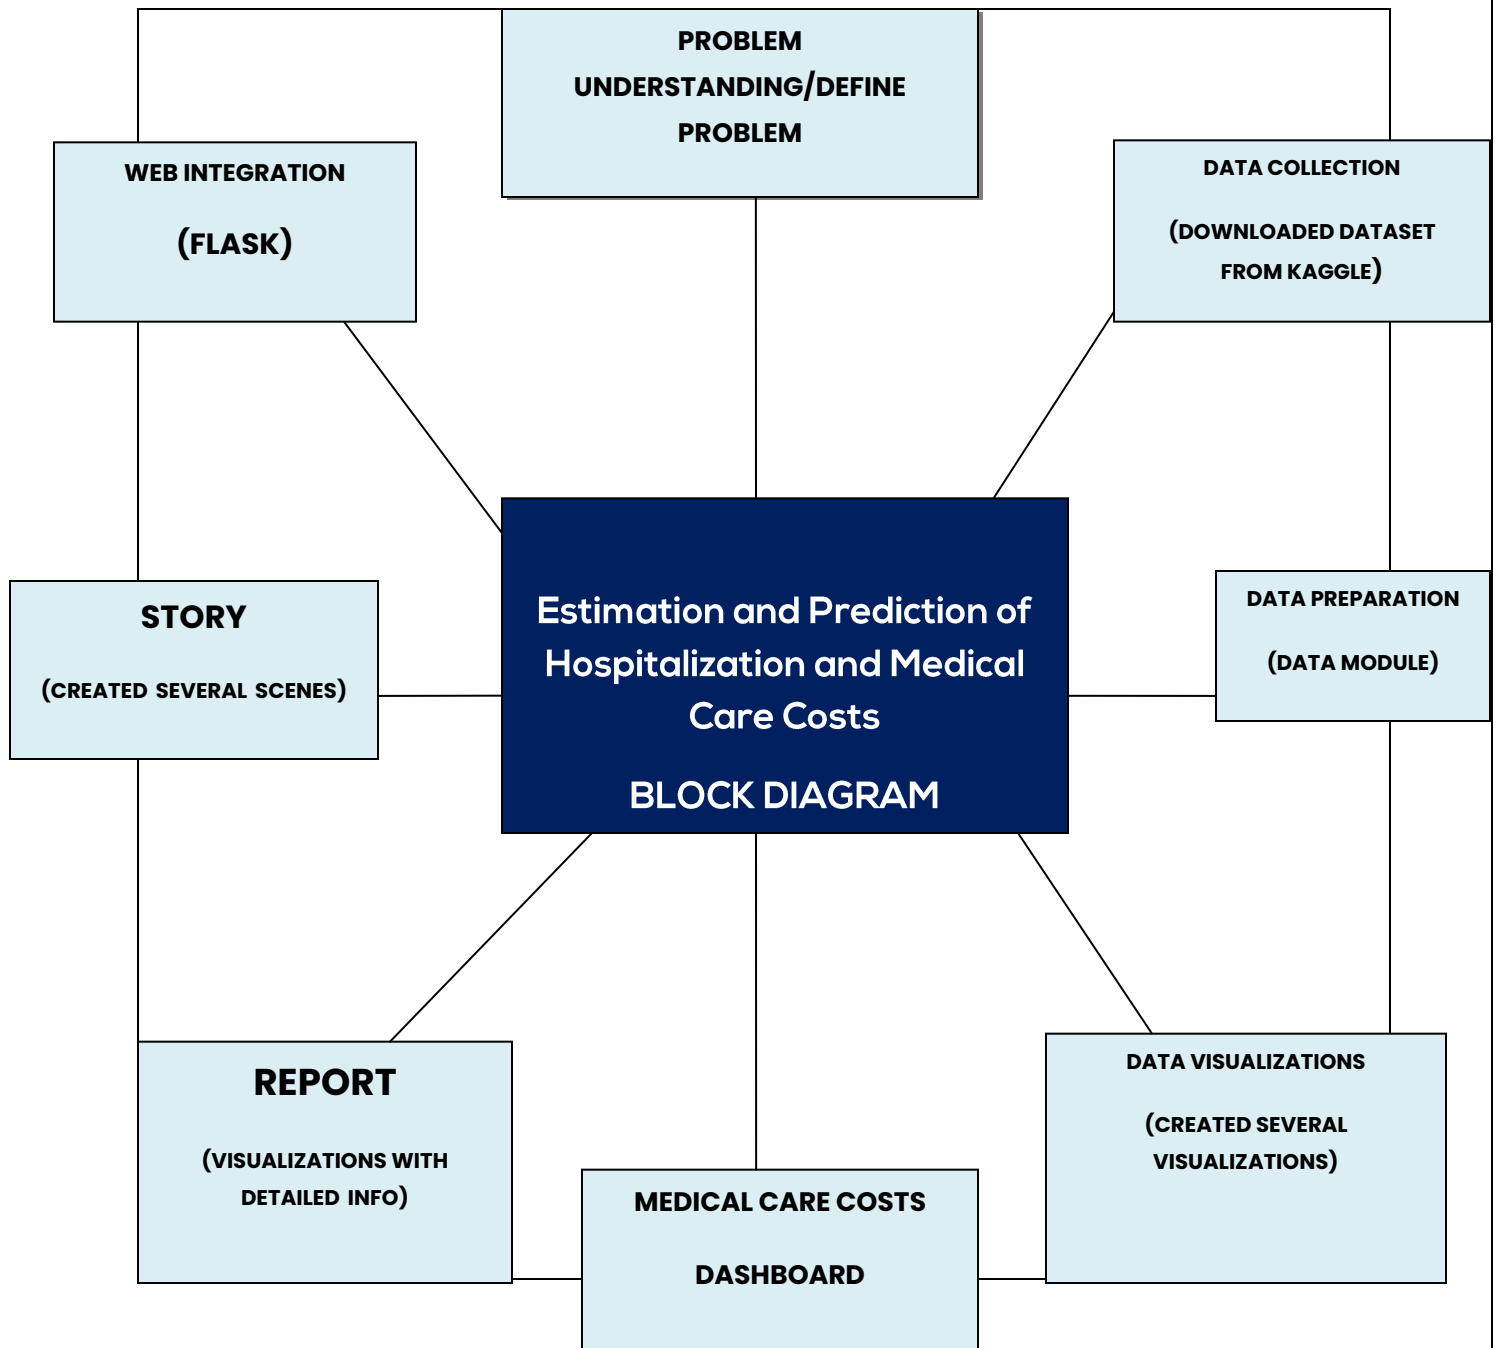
PROBLEM UNDERSTANDING/DEFINE PROBLEM

WEB INTEGRATION

(FLASK)

DATA COLLECTION

(DOWNLOADED DATASET FROM KAGGLE)

STORY

(CREATED SEVERAL SCENES)

Estimation and Prediction of Hospitalization and Medical Care Costs

BLOCK DIAGRAM

DATA PREPARATION

(DATA MODULE)

REPORT

(VISUALIZATIONS WITH DETAILED INFO)

DATA VISUALIZATIONS

(CREATED SEVERAL VISUALIZATIONS)

MEDICAL CARE COSTS

DASHBOARD